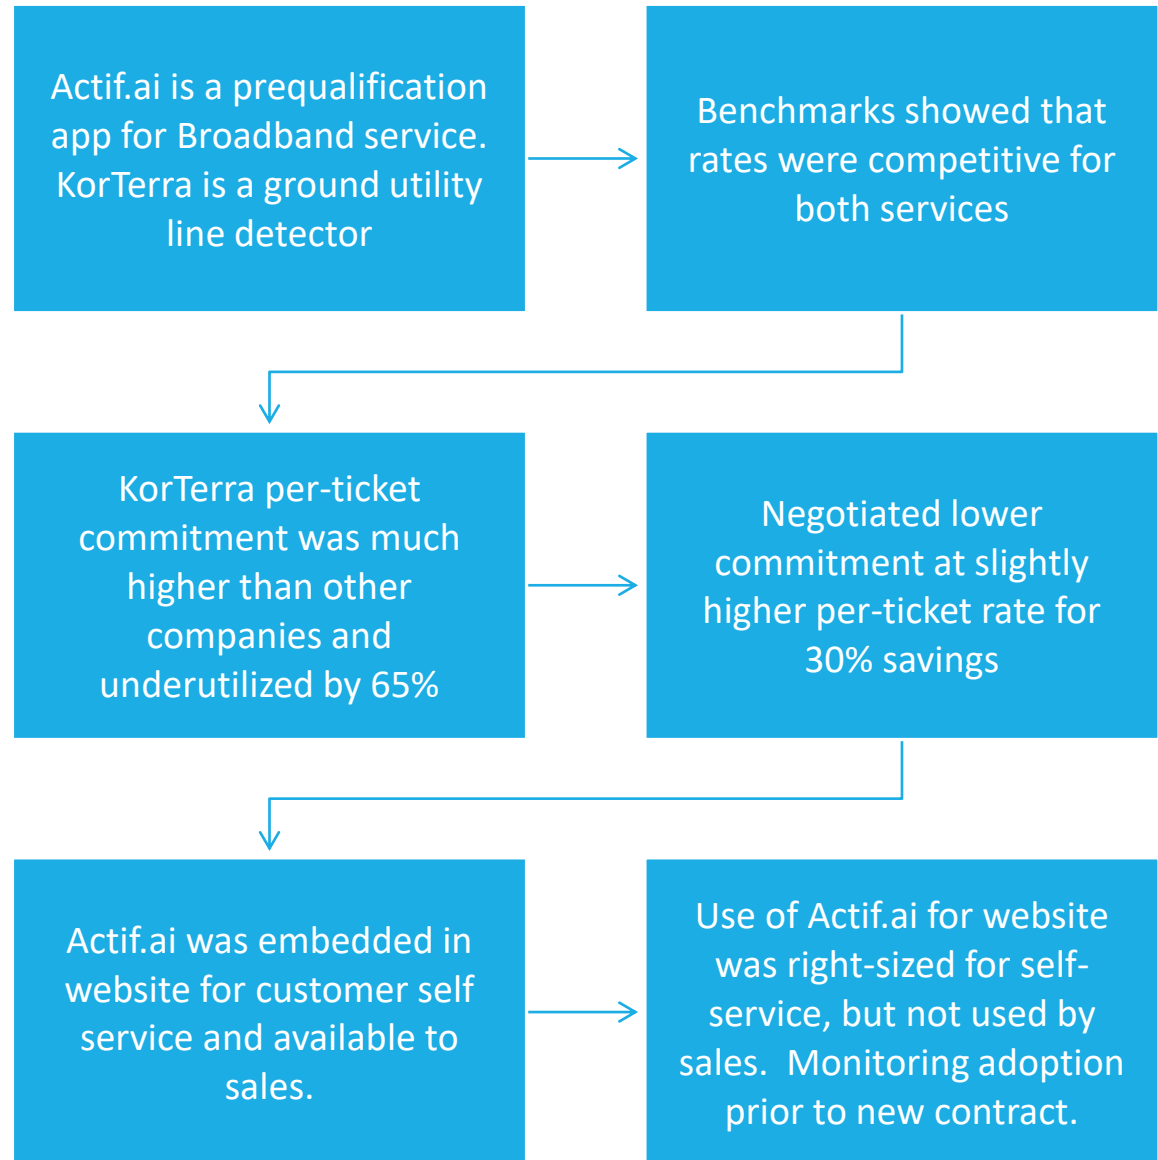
Actif.ai is a prequalification app for Broadband service. KorTerra is a ground utility line detector

Benchmarks showed that rates were competitive for both services

KorTerra per-ticket commitment was much higher than other companies and underutilized by 65%

Negotiated lower commitment at slightly higher per-ticket rate for 30% savings

Actif.ai was embedded in website for customer self service and available to sales.

Use of Actif.ai for website was right-sized for self-service, but not used by sales.  Monitoring adoption prior to new contract.